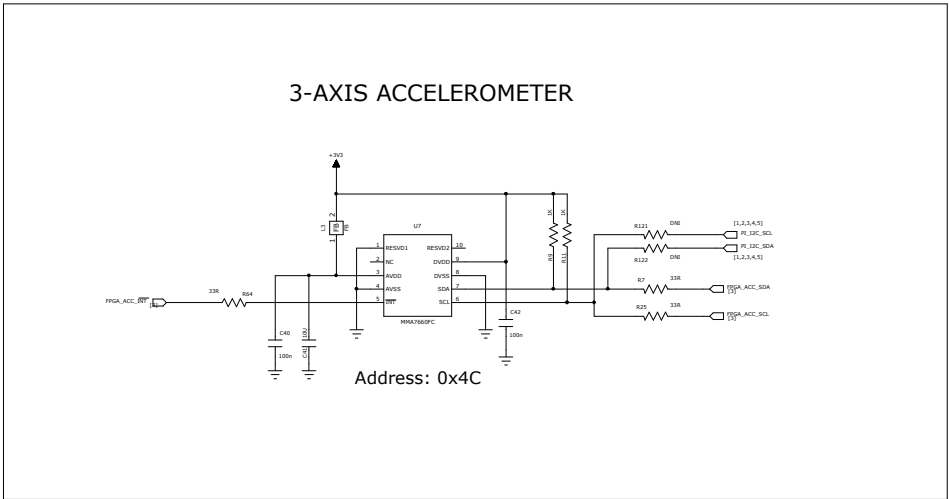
3-AXIS ACCELEROMETER

+3V3

L3
2
FB
1

U7

1 RESVD1
2 NC
3 AVDD
4 AVSS
5 INT
RESVD2 10
DVDD 9
DVSS 8
SDA 7
SCL 6

MMA7660FC

FPGA_ACC_INT
[3]

33R
R64

C40
100n

C41
10U

C42
100n

1K
R9

1K
R11

R121 DNI
R122 DNI

[1,2,3,4,5]
PI_I2C_SCL
PI_I2C_SDA
[1,2,3,4,5]

R7 33R
FPGA_ACC_SDA
[3]

R25 33R
FPGA_ACC_SCL
[3]

Address: 0x4C